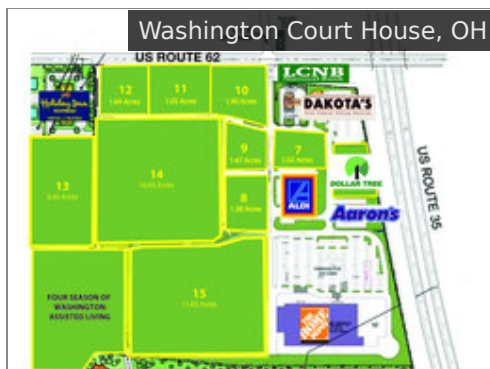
Washington Court House, OH

US ROUTE 62

12
1.60 Acres

11
1.00 Acres

10
1.90 Acres

LCNB

DAKOTA'S

Holiday Inn

13
3.43 Acres

14
10.43 Acres

9
1.47 Acres

7
1.03 Acres

8
1.38 Acres

ALDI

DOLLAR TREE

Aaron's

US ROUTE 35

FOUR SEASON OF WASHINGTON ASSISTED LIVING

15
11.45 Acres